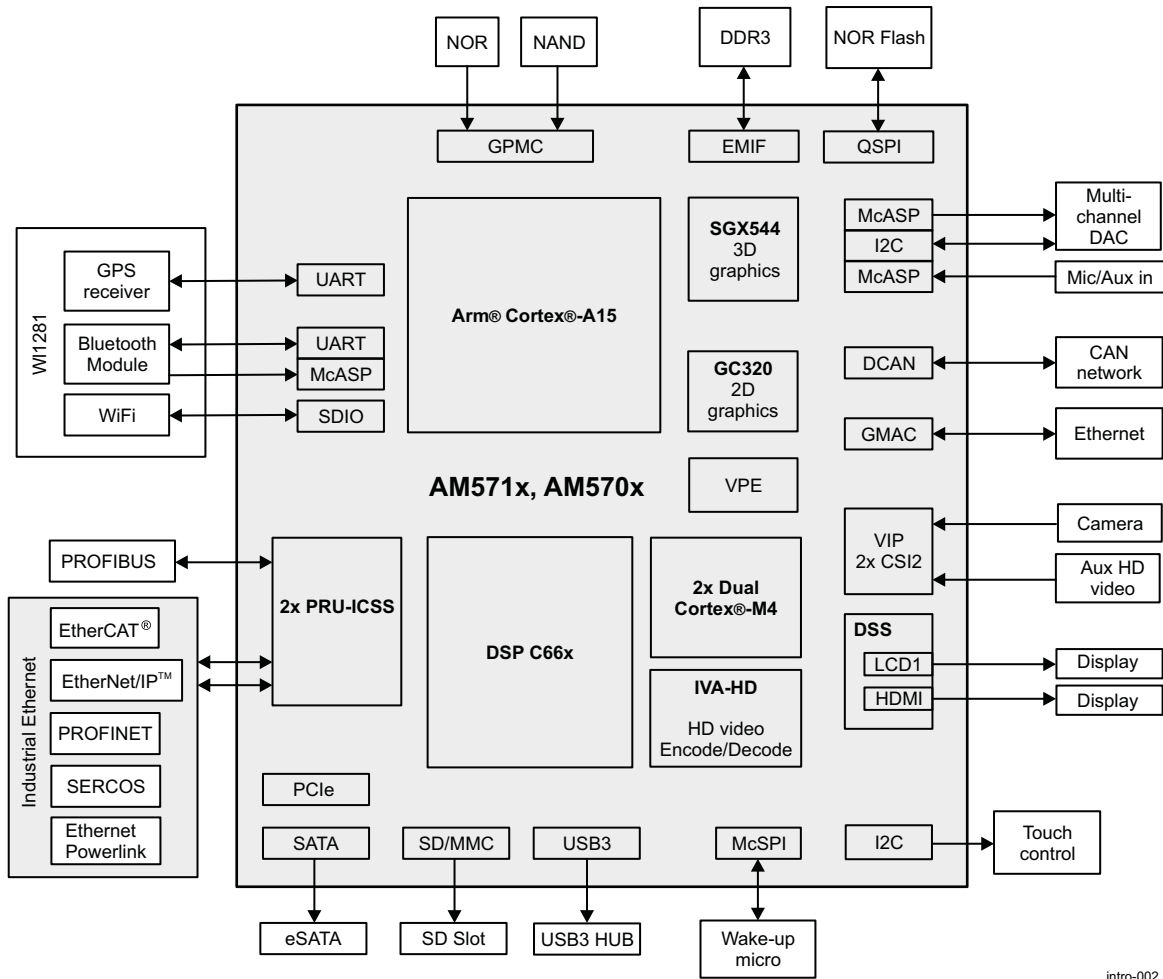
NOR

NAND

DDR3

NOR Flash

GPMC

EMIF

QSPI

WI1281

GPS receiver

UART

Bluetooth Module

UART

McASP

WiFi

SDIO

Arm® Cortex®-A15

SGX544 3D graphics

McASP

I2C

McASP

Multi-channel DAC

Mic/Aux in

GC320 2D graphics

DCAN

CAN network

GMAC

Ethernet

AM571x, AM570x

VPE

VIP 2x CSI2

Camera

Aux HD video

PROFIBUS

Industrial Ethernet

EtherCAT®

EtherNet/IP™

PROFINET

SERCOS

Ethernet Powerlink

2x PRU-ICSS

DSP C66x

2x Dual Cortex®-M4

DSS

LCD1

HDMI

Display

Display

IVA-HD

HD video Encode/Decode

PCIe

SATA

SD/MMC

USB3

McSPI

I2C

Touch control

eSATA

SD Slot

USB3 HUB

Wake-up micro

intro-002